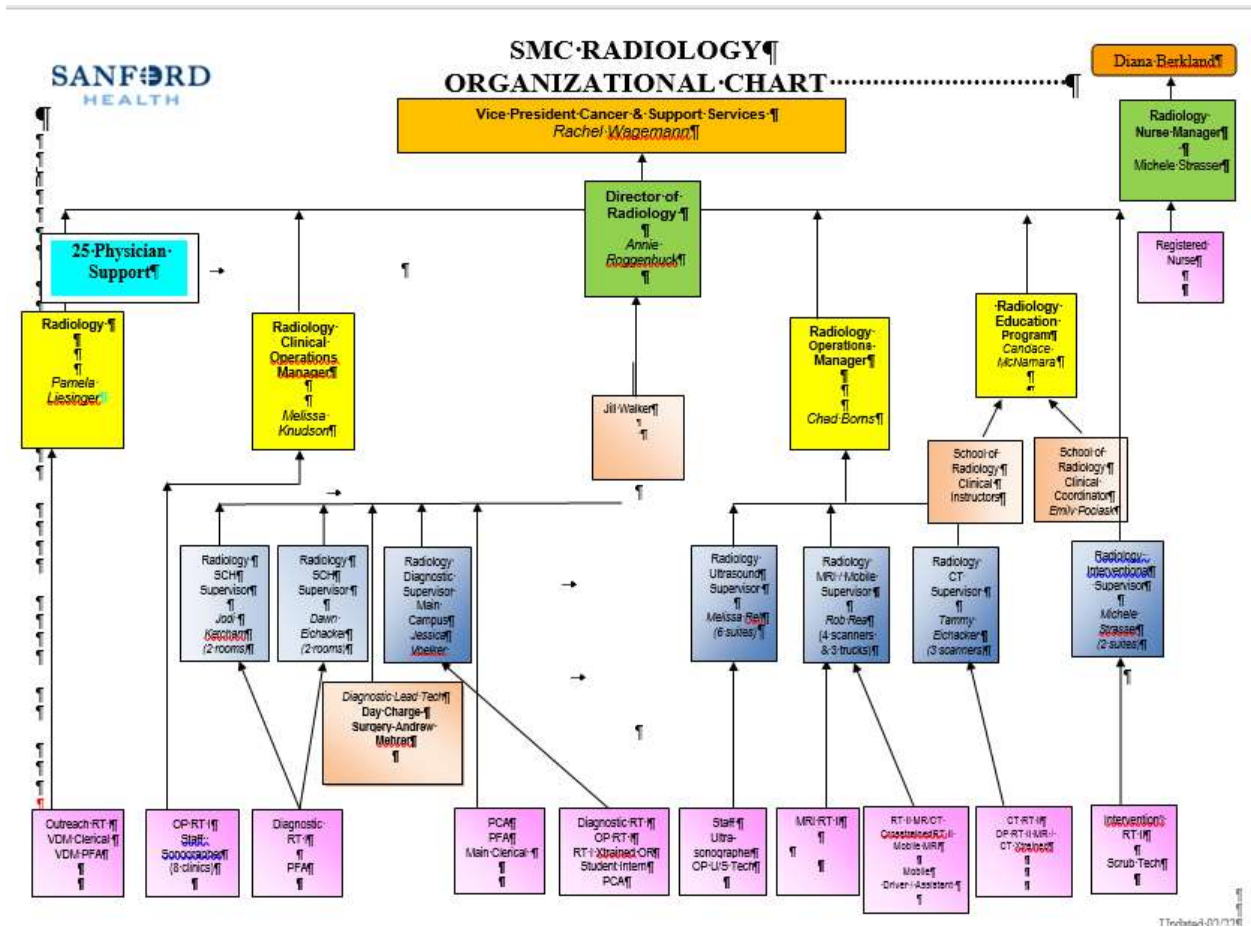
SANFORD HEALTH

SMC·RADIOLOGY¶
ORGANIZATIONAL·CHART ¶

Diana·Berkland¶

Vice·President·Cancer·&·Support·Services·¶
Rachel·Wagemann¶

Radiology·Nurse·Manager¶
¶
Michele·Strasser¶

Director·of·Radiology·¶
¶
Annie·Roggenbuck¶
¶

25·Physician·Support¶

Registered·Nurse¶
¶
¶

Radiology·¶
¶
¶
¶
Pamela·Liesinger¶

Radiology·Clinical·Operations·Manager¶
¶
¶
Melissa·Knudson¶

Radiology·Operations·Manager¶
¶
¶
Chad·Borns¶

·Radiology·Education·Program¶
Candace·McNamara¶
¶

Jill·Walker¶
¶
¶

School·of·Radiology¶
Clinical·¶
Instructors¶

School·of·Radiology¶
Clinical·Coordinator¶
Emily·Poolask¶

Radiology·¶
SCH¶
Supervisor·¶
¶
Jodi·¶
Ketcham¶
(2·rooms)¶

Radiology·¶
SCH¶
Supervisor¶
¶
Dawn·Eichacker¶
(2·rooms)¶

Radiology·Diagnostic·Supervisor·Main·Campus¶
Jessica·Voelker

Radiology·Ultrasound¶
Supervisor¶
¶
Melissa·Reil¶
(6·suites)¶

Radiology·MRI·/·Mobile·Supervisor¶
¶
Rob·Rea¶
(4·scanners·&·3·trucks)¶

Radiology·CT·Supervisor·¶
¶
Tammy·Eichacker¶
(3·scanners)¶

Radiology·Interventional¶
Supervisor¶
¶
Michele·Strasser¶
(2·suites)¶

Diagnostic·Lead·Tech¶
Day·Charge·¶
Surgery-Andrew·Mehrer¶
¶

Outreach·RT·¶
VDM·Clerical·¶
VDM·PFA¶
¶
¶

OP·RT·I¶
Staff·Sonographer¶
(8·clinics)¶
¶

Diagnostic·RT·¶
¶
PFA¶
¶

PCA¶
PFA¶
Main·Clerical·¶
¶
¶

Diagnostic·RT·I¶
OP·RT·¶
RT·I·Xtrained·OR¶
Student·Intern¶
PCA¶

Staff·¶
Ultra-sonographer¶
OP·U/S·Tech¶
¶

MRI·RT·II¶
¶
¶
¶

RT·II·MR/CT·Crosstrained·RT·II·Mobile·MR¶
¶
Mobile¶
Driver·/·Assistant·¶
¶

CT·RT·II¶
OP·RT·II·MR·/·CT·Xtrained¶
¶
¶

Interventional·RT·II¶
¶
Scrub·Tech¶
¶

Updated·02/22¶